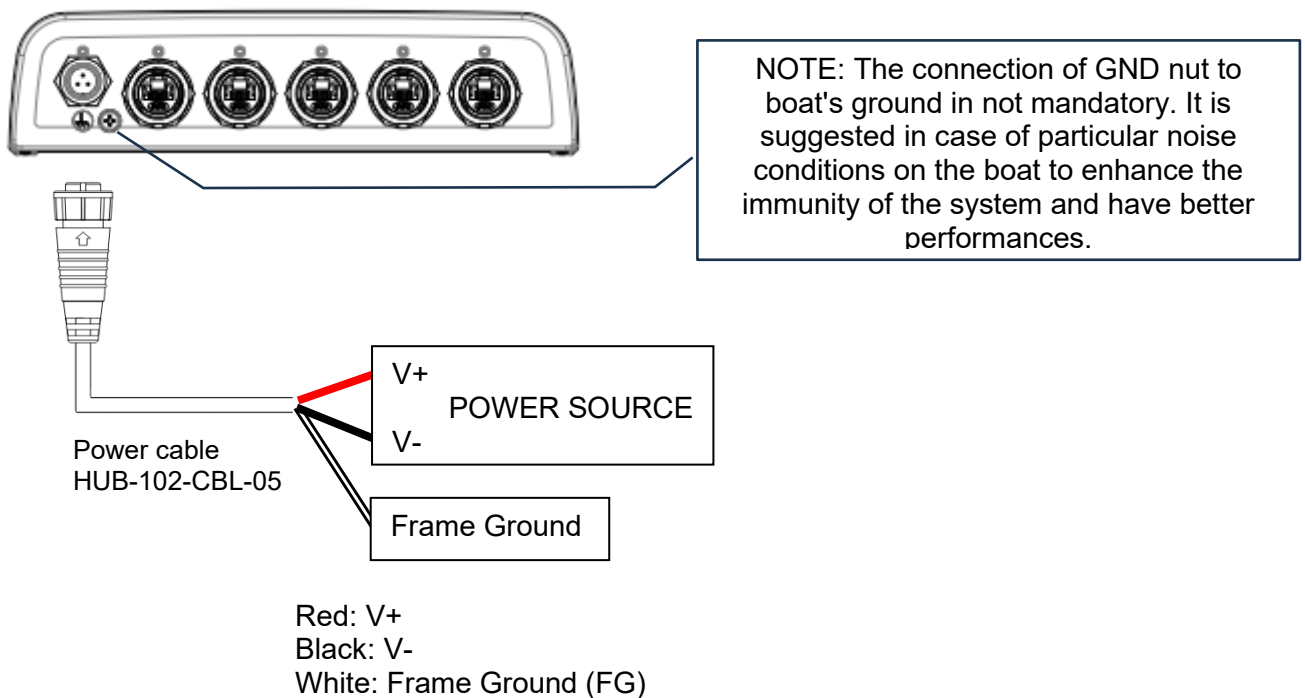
NOTE: The connection of GND nut to boat's ground in not mandatory. It is suggested in case of particular noise conditions on the boat to enhance the immunity of the system and have better performances.

V+

POWER SOURCE

V-

Power cable
HUB-102-CBL-05

Frame Ground

Red: V+
Black: V-
White: Frame Ground (FG)